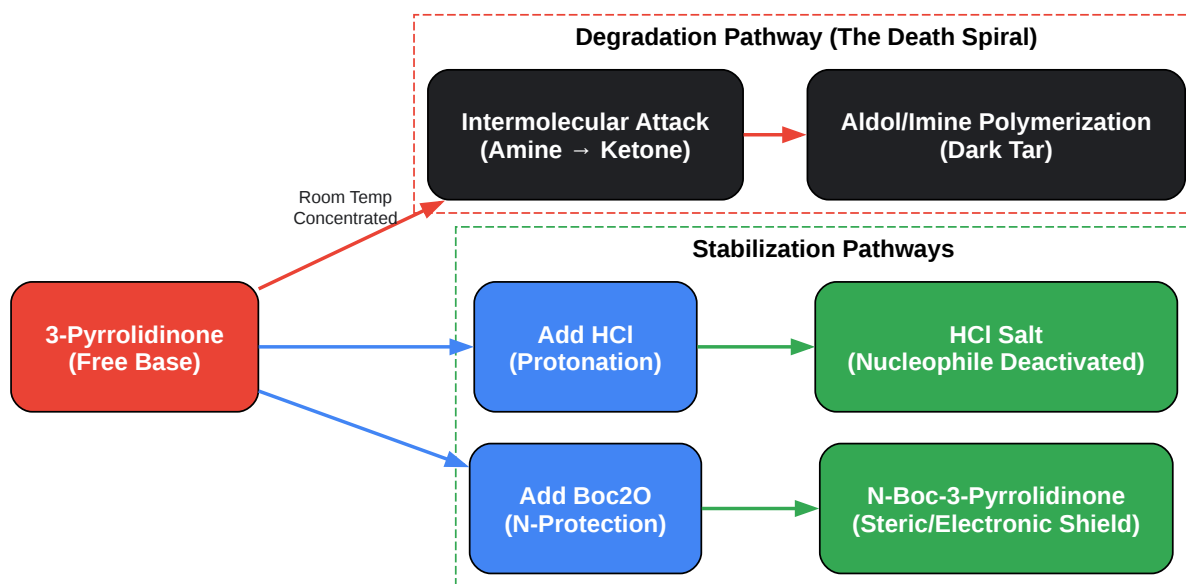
Degradation Pathway (The Death Spiral)

Intermolecular Attack
(Amine → Ketone)

Aldol/Imine Polymerization
(Dark Tar)

Room Temp
Concentrated

Stabilization Pathways

3-Pyrrolidinone
(Free Base)

Add HCl
(Protonation)

HCl Salt
(Nucleophile Deactivated)

Add Boc2O
(N-Protection)

N-Boc-3-Pyrrolidinone
(Steric/Electronic Shield)